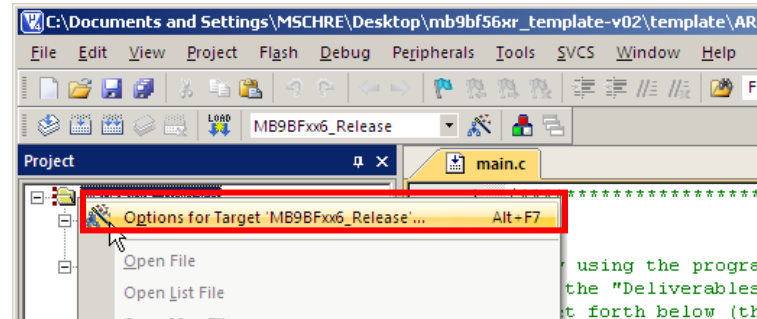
C:\Documents and Settings\MSCHRE\Desktop\mb9bf56xr_template-v02\template\AR

File Edit View Project Flash Debug Peripherals Tools SVCS Window Help

LOAD

MB9BFxx6_Release

Project

main.c

Options for Target 'MB9BFxx6_Release'... Alt+F7

Open File

Open List File

********************

y using the progra
the "Deliverables
t forth below (th